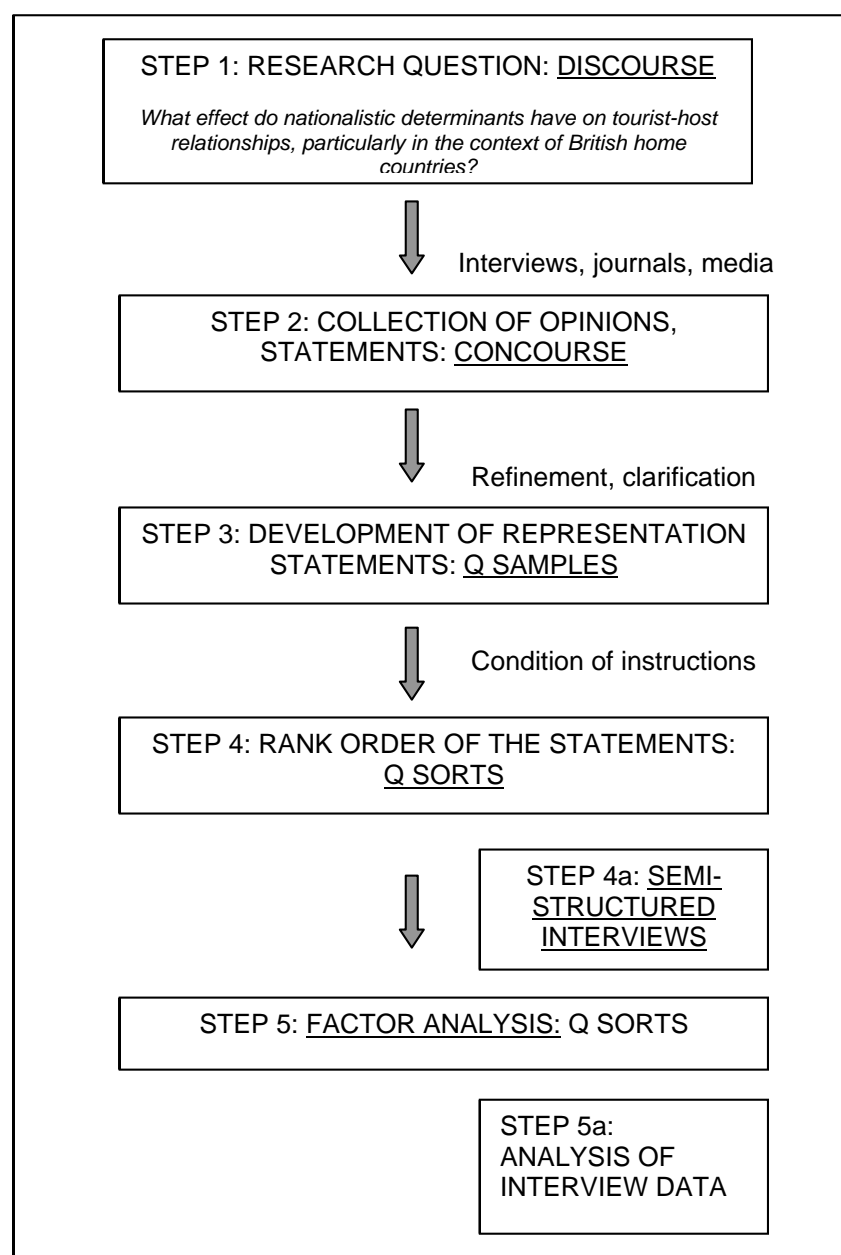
STEP 1: RESEARCH QUESTION: DISCOURSE

What effect do nationalistic determinants have on tourist-host relationships, particularly in the context of British home countries?

Interviews, journals, media

STEP 2: COLLECTION OF OPINIONS, STATEMENTS: CONCOURSE

Refinement, clarification

STEP 3: DEVELOPMENT OF REPRESENTATION STATEMENTS: Q SAMPLES

Condition of instructions

STEP 4: RANK ORDER OF THE STATEMENTS: Q SORTS

STEP 4a: SEMI-STRUCTURED INTERVIEWS

STEP 5: FACTOR ANALYSIS: Q SORTS

STEP 5a: ANALYSIS OF INTERVIEW DATA